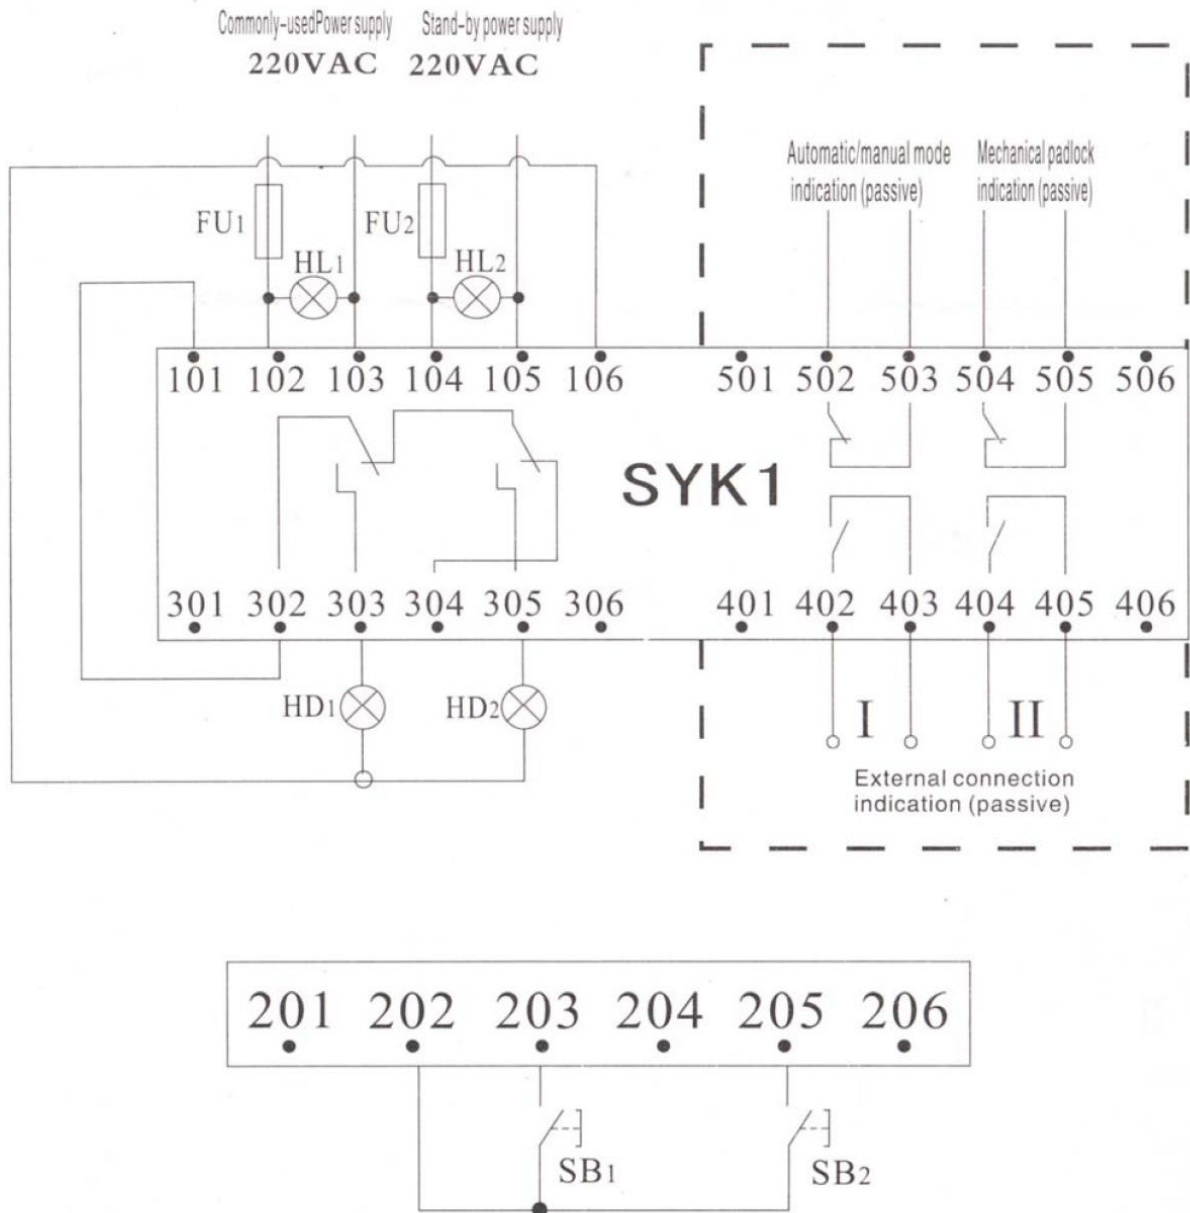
Commonly-usedPower supply
220VAC

Stand-by power supply
220VAC

Automatic/manual mode indication (passive)

Mechanical padlock indication (passive)

FU1 HL1 FU2 HL2

101 102 103 104 105 106

501 502 503 504 505 506

SYK1

301 302 303 304 305 306

401 402 403 404 405 406

HD1 HD2

I II

External connection indication (passive)

201 202 203 204 205 206

SB1 SB2